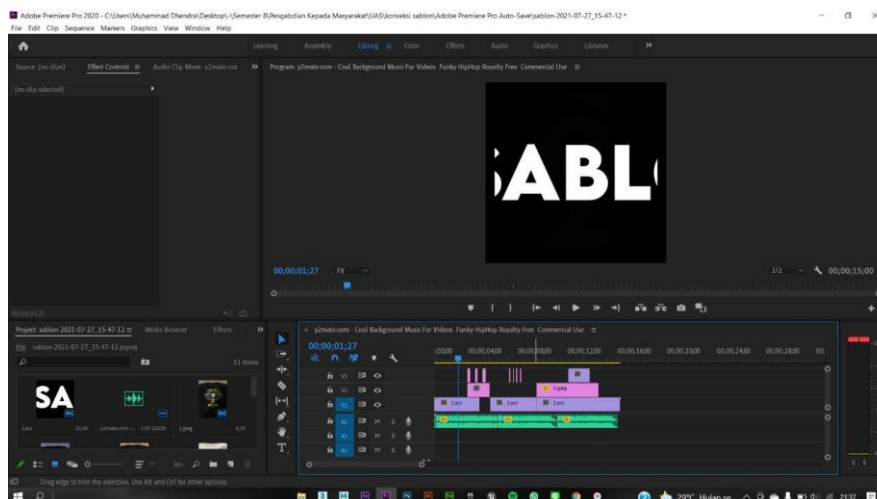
Adobe Premiere Pro 2020 - C:\Users\Muhammad Dhendra\Desktop\-\Semester 8\Pengabdian Kepada Masyarakat\UAS\konveksi sablon\Adobe Premiere Pro Auto-Save\sablon-2021-07-27_15-47-12 *

File Edit Clip Sequence Markers Graphics View Window Help

Learning Assembly Editing Color Effects Audio Graphics Libraries

Source: (no clips) Effect Controls Audio Clip Mixer: y2mate.com

(no clip selected)

Program: y2mate.com - Cool Background Music For Videos Funky HipHop Royalty Free Commercial Use

ABL

00;00;01;27 Fit

1/2 00;00;15;00

00;00;01;27

Project: sablon-2021-07-27_15-47-12 Media Browser Effects

sablon-2021-07-27_15-47-12.prproj

11 Items

SA

2.avi y2mate.com -... 1.jpeg

y2mate.com - Cool Background Music For Videos Funky HipHop Royalty Free Commercial Use

00;00;01;27

:00;00 00;00;04;00 00;00;08;00 00;00;12;00 00;00;16;00 00;00;20;00 00;00;24;00 00;00;28;00

V3 V2 V1 A1 A2 A3

1.jpeg

2.avi 2.avi 2.avi

Drag edge to trim the selection. Use Alt and Ctrl for other options.

29°C Hujan ss 21:32